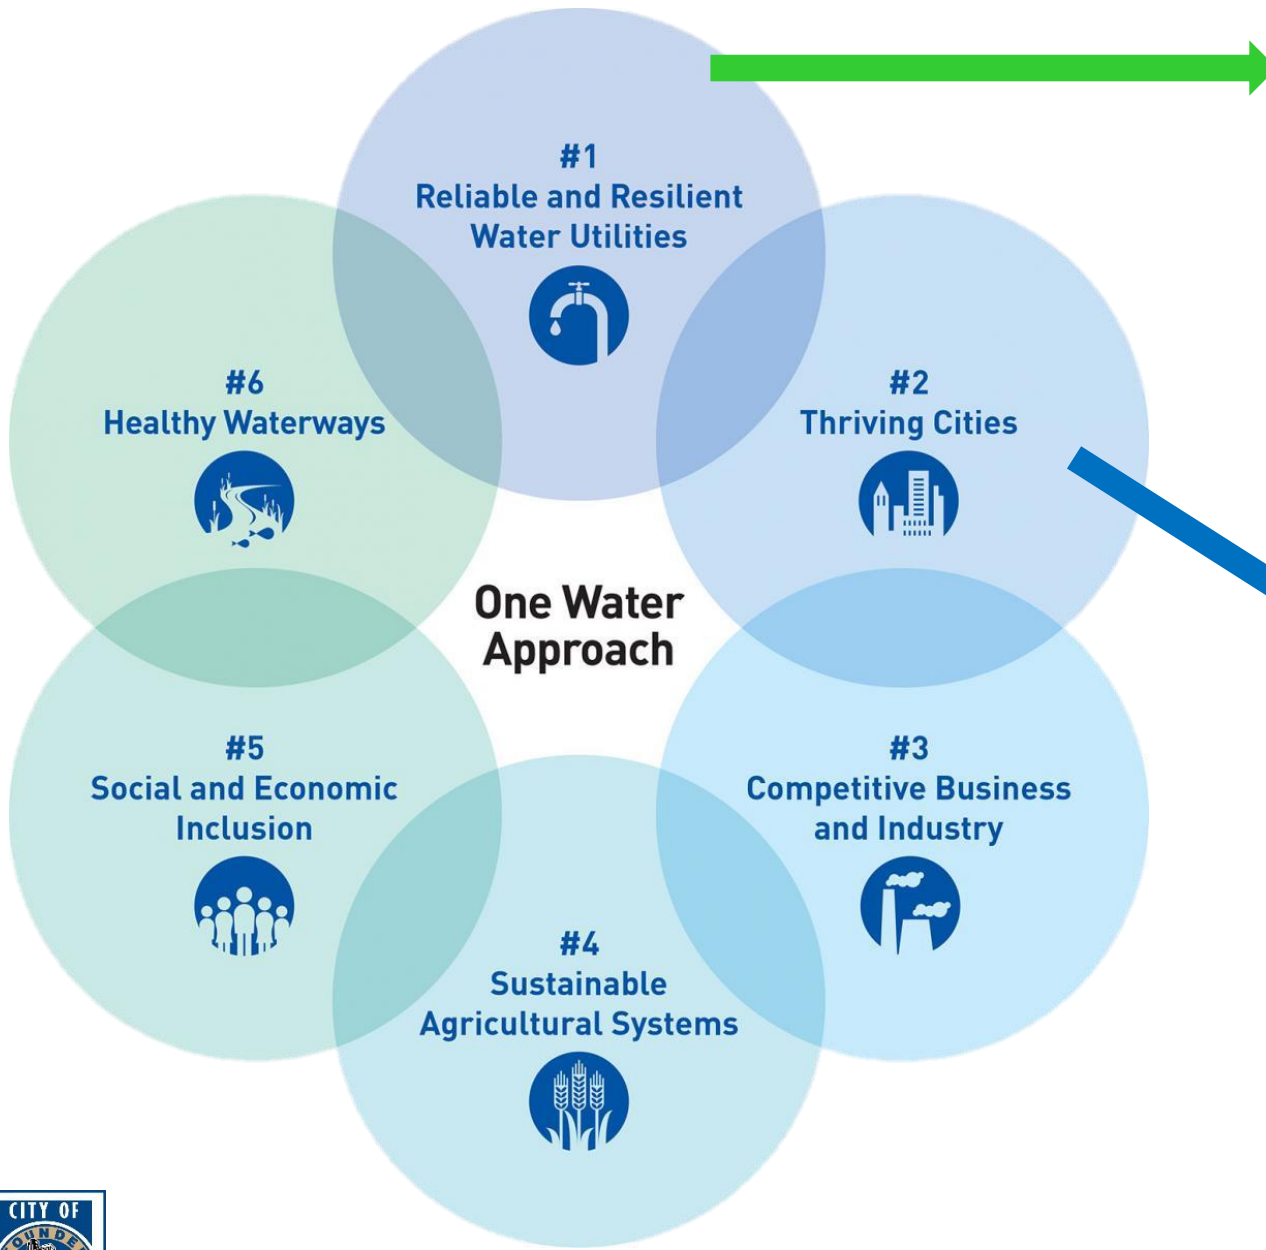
#1
Reliable and Resilient Water Utilities

#6
Healthy Waterways

#2
Thriving Cities

One Water Approach

#5
Social and Economic Inclusion

#3
Competitive Business and Industry

#4
Sustainable Agricultural Systems

CITY OF
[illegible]